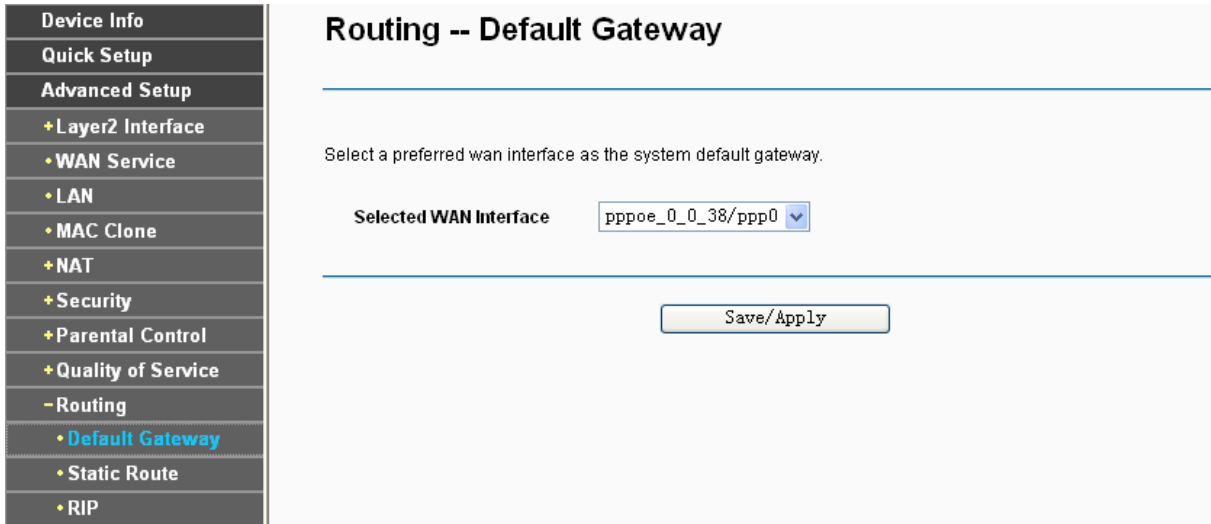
Device Info
Quick Setup
Advanced Setup
+Layer2 Interface
•WAN Service
•LAN
•MAC Clone
+NAT
+Security
+Parental Control
+Quality of Service
−Routing
•Default Gateway
•Static Route
•RIP

Routing -- Default Gateway

Select a preferred wan interface as the system default gateway.

Selected WAN Interface pppoe_0_0_38/ppp0

Save/Apply